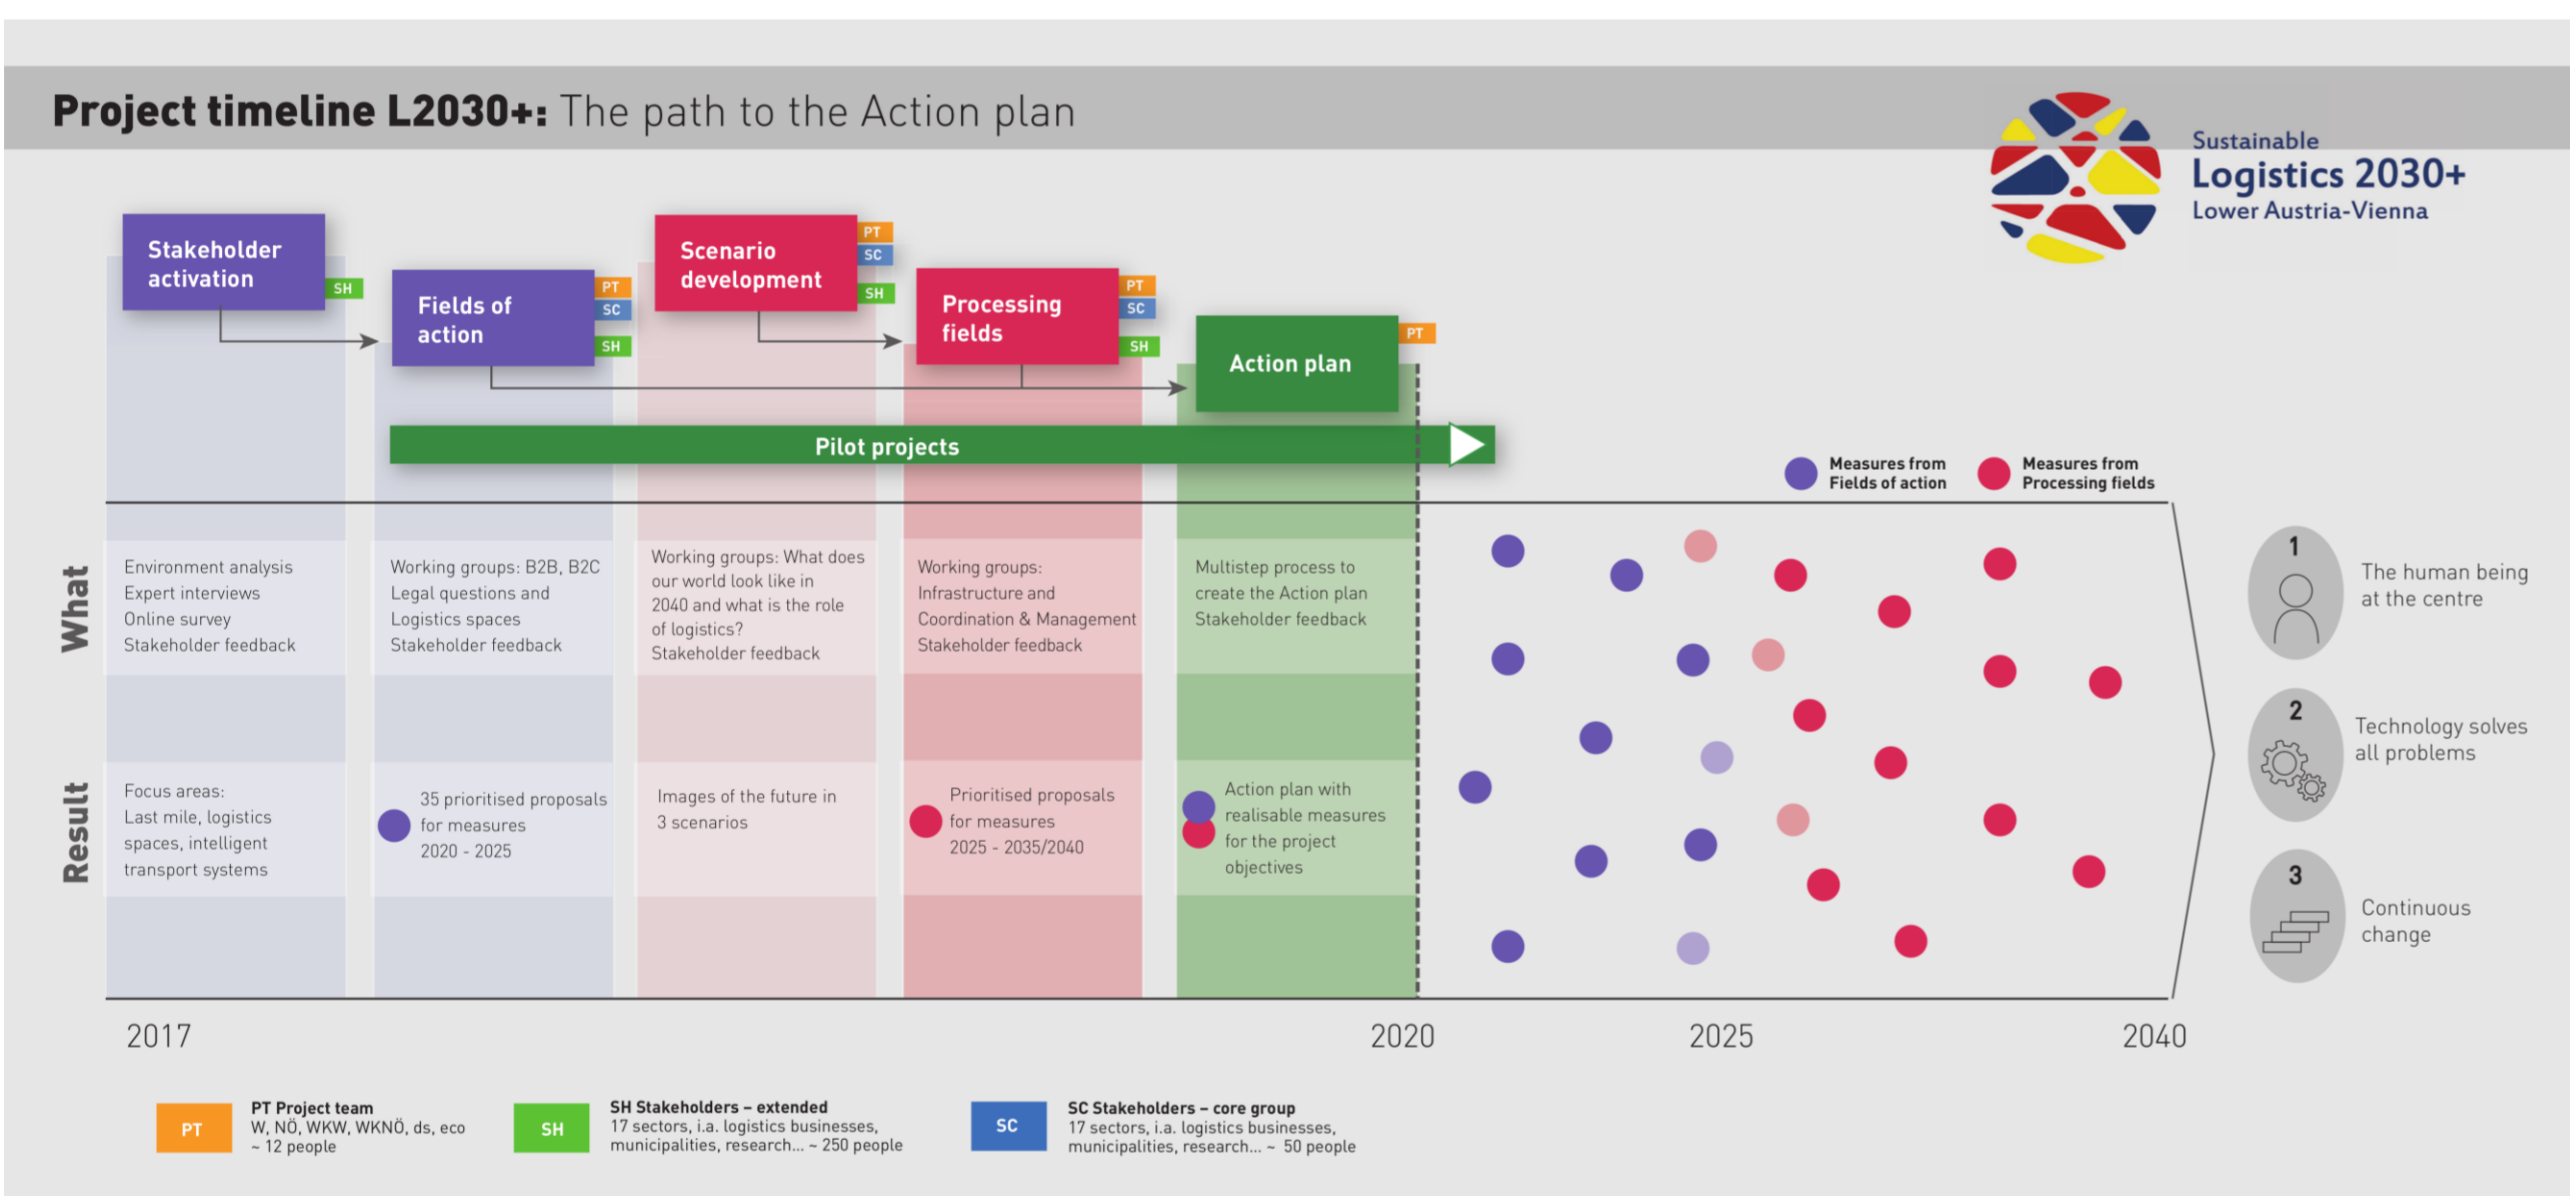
**Project timeline L2030+:** The path to the Action plan

Sustainable
Logistics 2030+
Lower Austria-Vienna

Stakeholder activation
SH

Fields of action
PT
SC
SH

Scenario development
PT
SC
SH

Processing fields
PT
SC
SH

Action plan
PT

Pilot projects

Measures from Fields of action
Measures from Processing fields

What

Environment analysis
Expert interviews
Online survey
Stakeholder feedback

Working groups: B2B, B2C
Legal questions and
Logistics spaces
Stakeholder feedback

Working groups: What does our world look like in 2040 and what is the role of logistics?
Stakeholder feedback

Working groups:
Infrastructure and
Coordination & Management
Stakeholder feedback

Multistep process to create the Action plan
Stakeholder feedback

Result

Focus areas:
Last mile, logistics spaces, intelligent transport systems

35 prioritised proposals for measures
2020 - 2025

Images of the future in 3 scenarios

Prioritised proposals for measures
2025 - 2035/2040

Action plan with realisable measures for the project objectives

1
The human being at the centre

2
Technology solves all problems

3
Continuous change

2017
2020
2025
2040

PT
PT Project team
W, NÖ, WKW, WKNÖ, ds, eco
~ 12 people

SH
SH Stakeholders – extended
17 sectors, i.a. logistics businesses, municipalities, research... ~ 250 people

SC
SC Stakeholders – core group
17 sectors, i.a. logistics businesses, municipalities, research... ~ 50 people